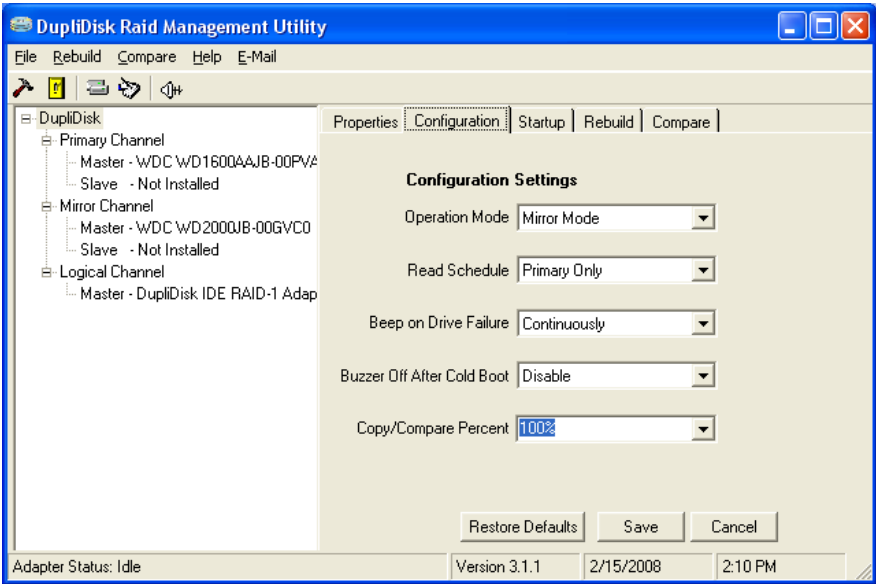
DupliDisk Raid Management Utility

File Rebuild Compare Help E-Mail

DupliDisk
Primary Channel
Master - WDC WD1600AAJB-00PVA
Slave - Not Installed
Mirror Channel
Master - WDC WD2000JB-00GVC0
Slave - Not Installed
Logical Channel
Master - DupliDisk IDE RAID-1 Adap

Properties | Configuration | Startup | Rebuild | Compare

Configuration Settings

Operation Mode: Mirror Mode

Read Schedule: Primary Only

Beep on Drive Failure: Continuously

Buzzer Off After Cold Boot: Disable

Copy/Compare Percent: 100%

Restore Defaults | Save | Cancel

Adapter Status: Idle | Version 3.1.1 | 2/15/2008 | 2:10 PM